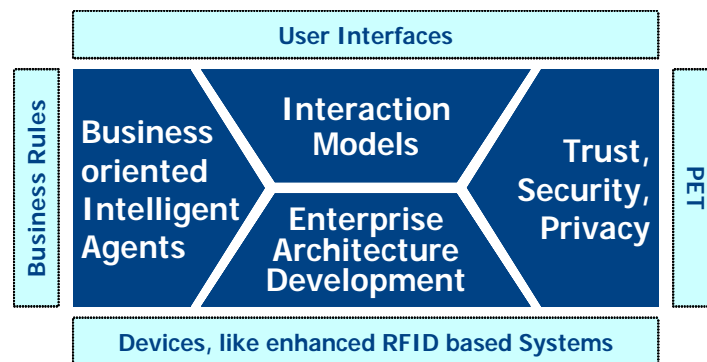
User Interfaces

Business Rules

Business oriented Intelligent Agents

Interaction Models

Enterprise Architecture Development

Trust, Security, Privacy

PET

Devices, like enhanced RFID based Systems